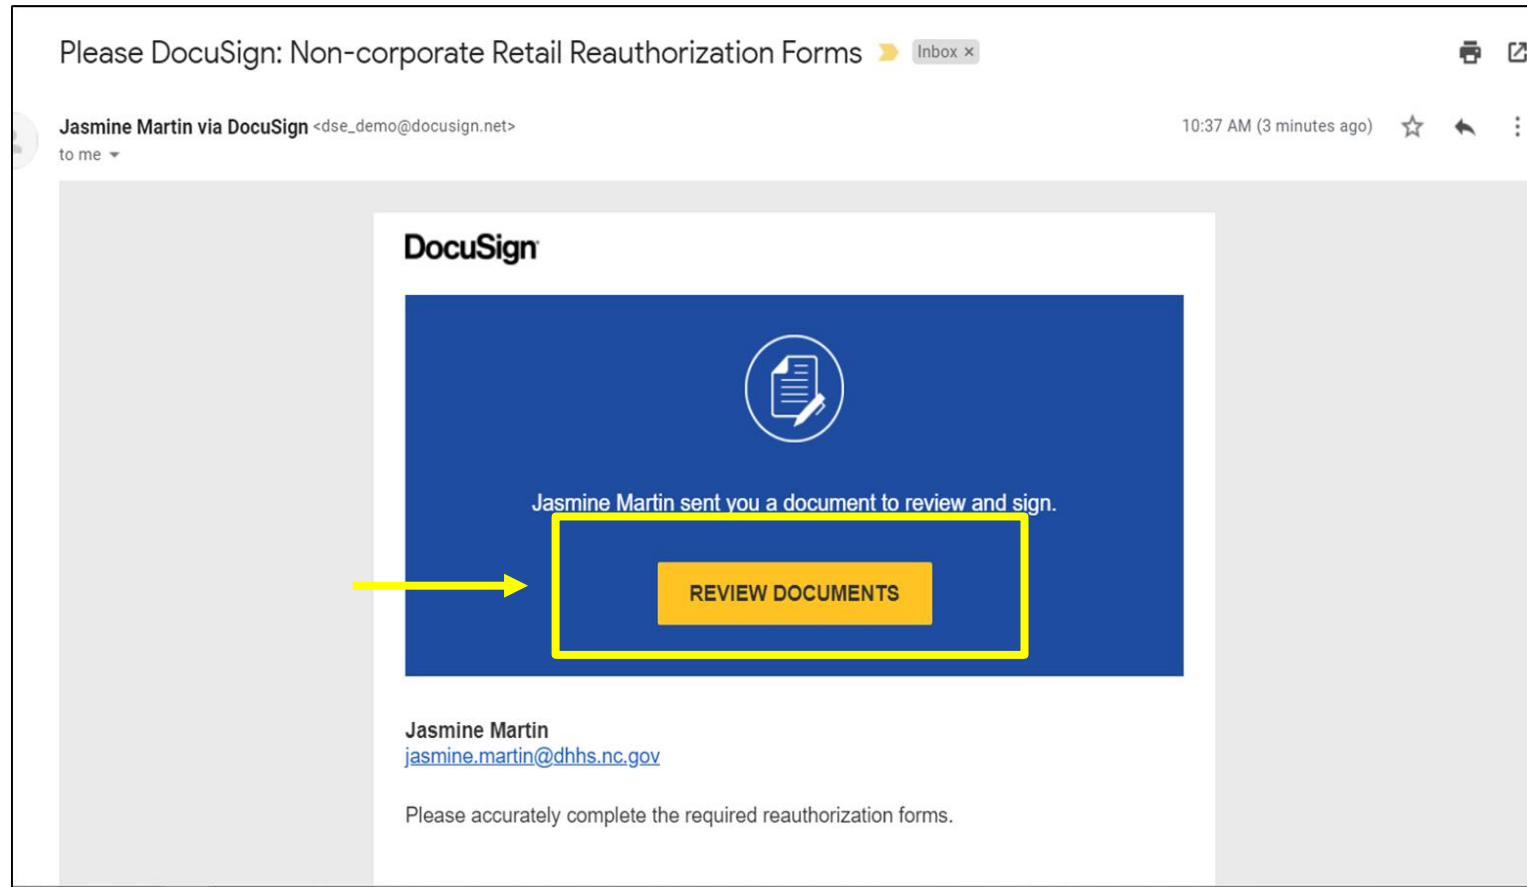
Please DocuSign: Non-corporate Retail Reauthorization Forms Inbox ×

Jasmine Martin via DocuSign <dse_demo@docusign.net>
to me

10:37 AM (3 minutes ago)

DocuSign

Jasmine Martin sent you a document to review and sign.

REVIEW DOCUMENTS

Jasmine Martin
jasmine.martin@dhhs.nc.gov

Please accurately complete the required reauthorization forms.